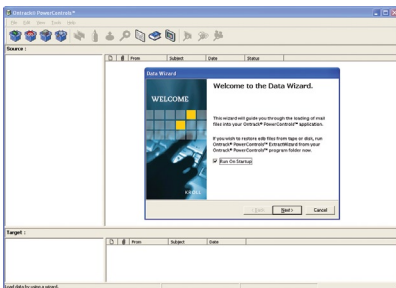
Ontrack PowerControls™

File Edit View Tools Help

Source :

From | Subject | Date | Status

Data Wizard

WELCOME

Welcome to the Data Wizard.

This wizard will guide you through the loading of mail files into your Ontrack® PowerControls™ application.

If you wish to restore edb files from tape or disk, run Ontrack® PowerControls™ ExtractWizard from your Ontrack® PowerControls™ program folder now.

Run On Startup

< Back | Next > | Cancel

Target :

From | Subject | Date

Load data by using a wizard.